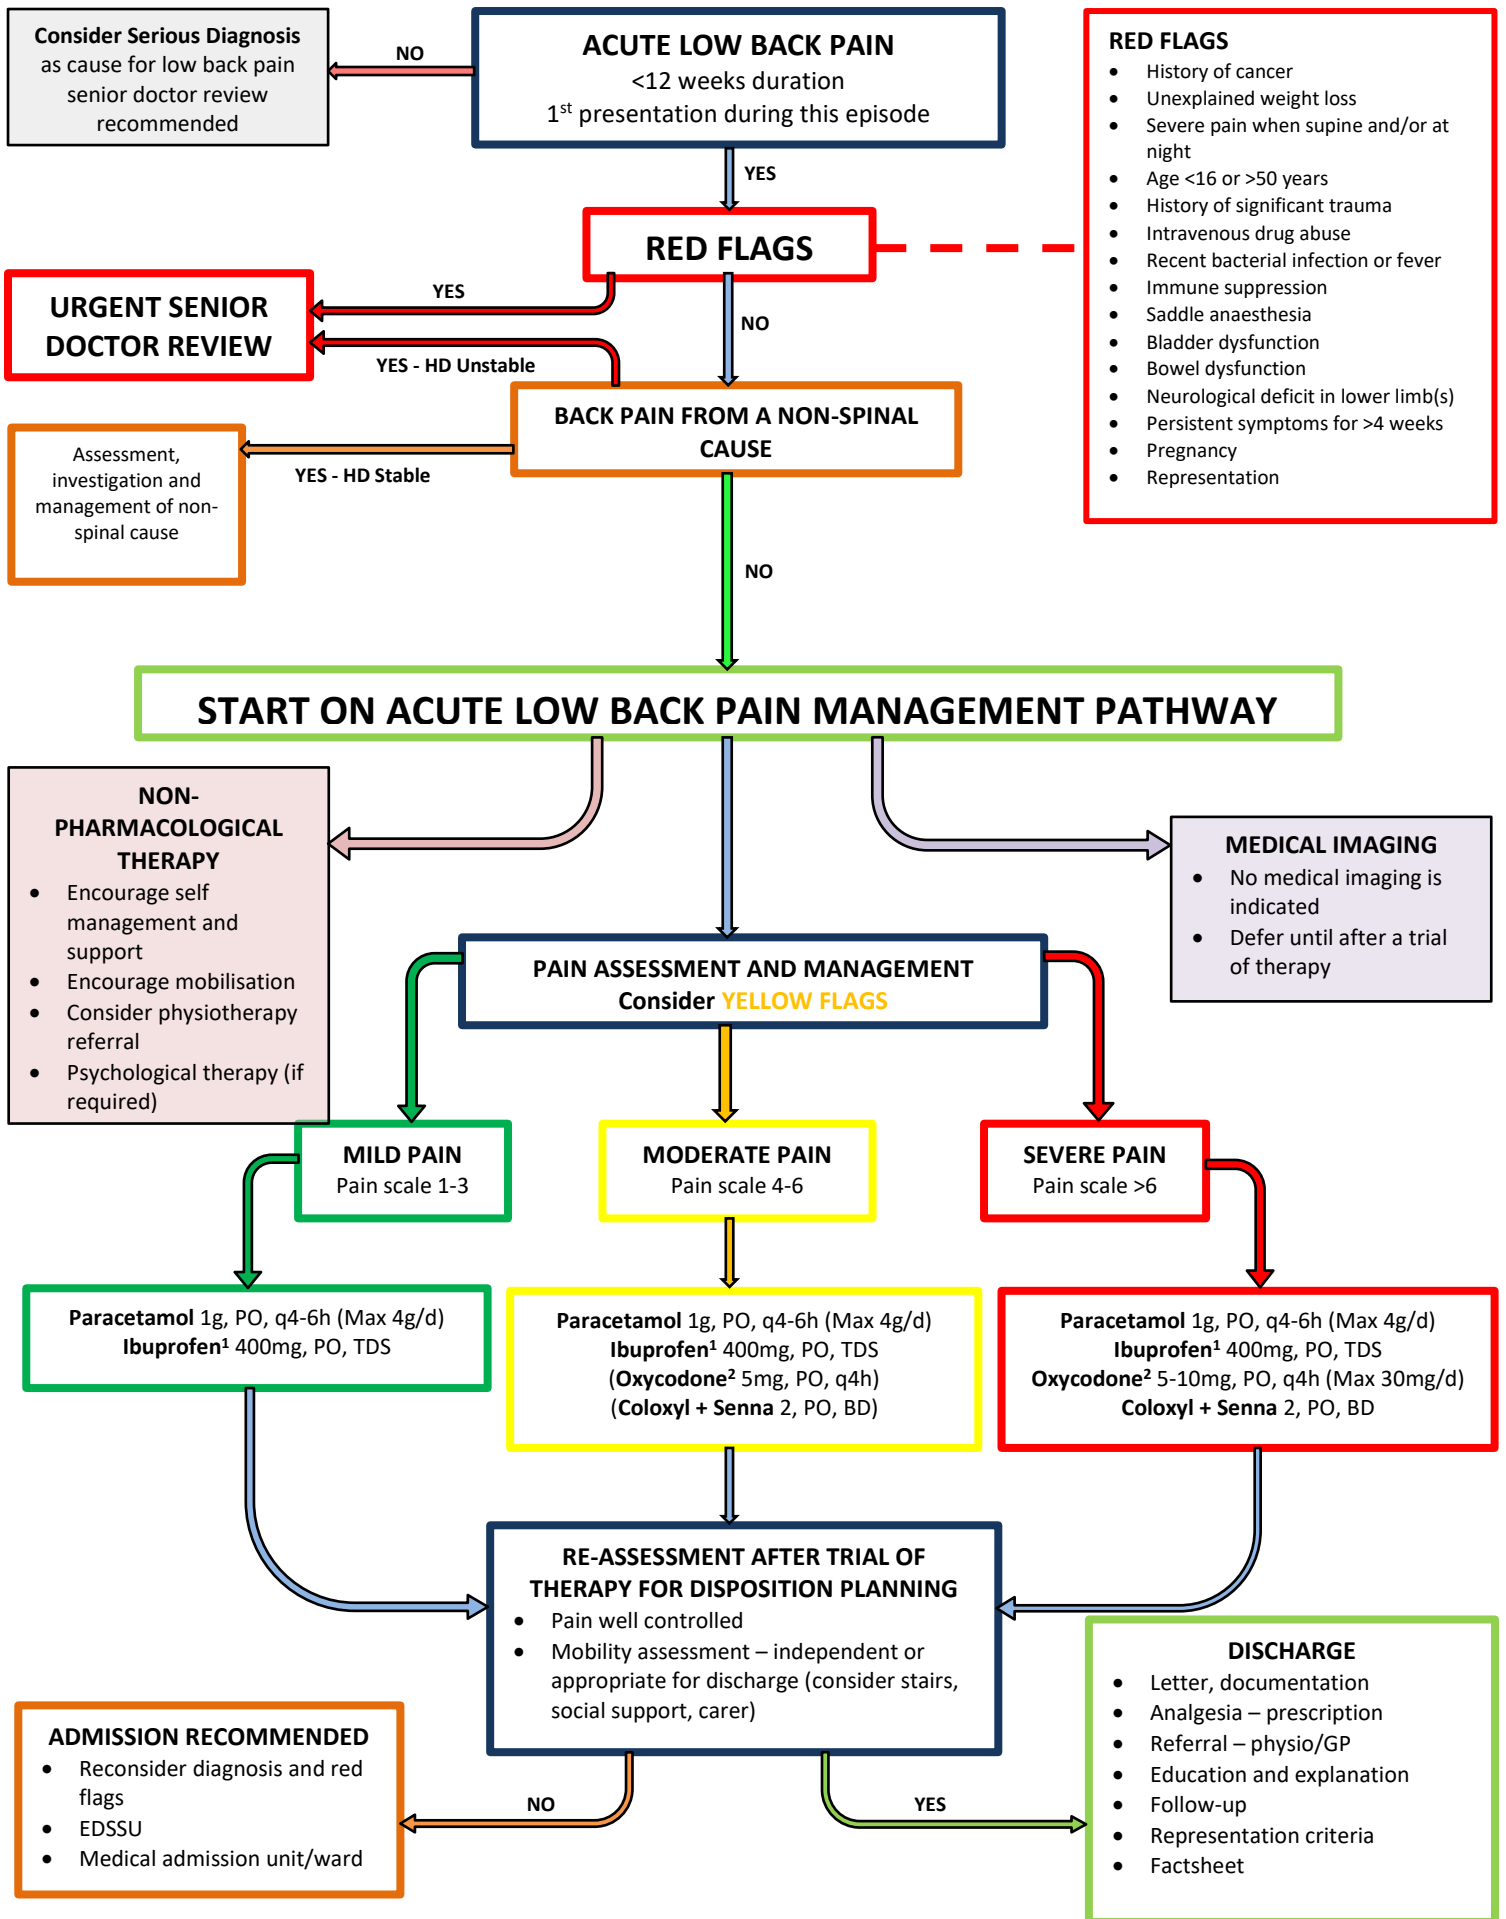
Consider Serious Diagnosis as cause for low back pain senior doctor review recommended

NO

ACUTE LOW BACK PAIN
<12 weeks duration
1$^{st}$ presentation during this episode

RED FLAGS
- History of cancer
- Unexplained weight loss
- Severe pain when supine and/or at night
- Age <16 or >50 years
- History of significant trauma
- Intravenous drug abuse
- Recent bacterial infection or fever
- Immune suppression
- Saddle anaesthesia
- Bladder dysfunction
- Bowel dysfunction
- Neurological deficit in lower limb(s)
- Persistent symptoms for >4 weeks
- Pregnancy
- Representation

YES

RED FLAGS

YES

URGENT SENIOR DOCTOR REVIEW

NO

YES - HD Unstable

BACK PAIN FROM A NON-SPINAL CAUSE

Assessment, investigation and management of non-spinal cause

YES - HD Stable

NO

START ON ACUTE LOW BACK PAIN MANAGEMENT PATHWAY

NON-PHARMACOLOGICAL THERAPY
- Encourage self management and support
- Encourage mobilisation
- Consider physiotherapy referral
- Psychological therapy (if required)

MEDICAL IMAGING
- No medical imaging is indicated
- Defer until after a trial of therapy

PAIN ASSESSMENT AND MANAGEMENT
Consider YELLOW FLAGS

MILD PAIN
Pain scale 1-3

MODERATE PAIN
Pain scale 4-6

SEVERE PAIN
Pain scale >6

**Paracetamol** 1g, PO, q4-6h (Max 4g/d)
**Ibuprofen$^1$** 400mg, PO, TDS

**Paracetamol** 1g, PO, q4-6h (Max 4g/d)
**Ibuprofen$^1$** 400mg, PO, TDS
(**Oxycodone$^2$** 5mg, PO, q4h)
(**Coloxyl + Senna** 2, PO, BD)

**Paracetamol** 1g, PO, q4-6h (Max 4g/d)
**Ibuprofen$^1$** 400mg, PO, TDS
**Oxycodone$^2$** 5-10mg, PO, q4h (Max 30mg/d)
**Coloxyl + Senna** 2, PO, BD

RE-ASSESSMENT AFTER TRIAL OF THERAPY FOR DISPOSITION PLANNING
- Pain well controlled
- Mobility assessment – independent or appropriate for discharge (consider stairs, social support, carer)

DISCHARGE
- Letter, documentation
- Analgesia – prescription
- Referral – physio/GP
- Education and explanation
- Follow-up
- Representation criteria
- Factsheet

ADMISSION RECOMMENDED
- Reconsider diagnosis and red flags
- EDSSU
- Medical admission unit/ward

NO

YES